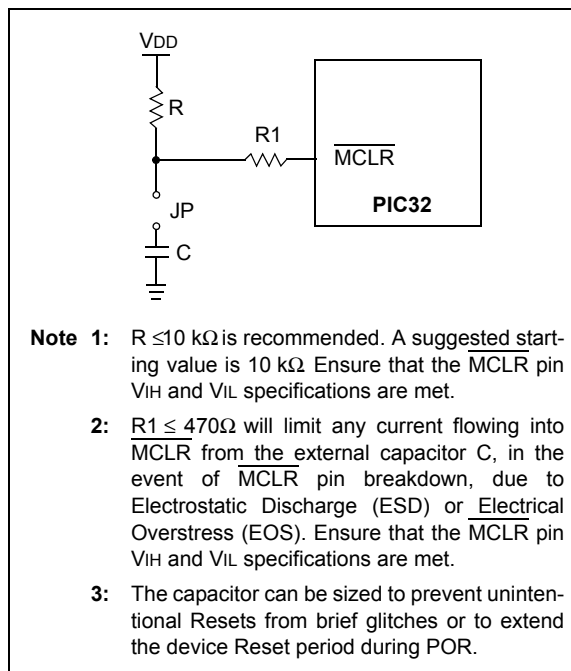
VDD

R

R1

$\overline{MCLR}$

JP

PIC32

C

**Note 1:** R $\leq$10 k$\Omega$ is recommended. A suggested starting value is 10 k$\Omega$ Ensure that the $\overline{MCLR}$ pin VIH and VIL specifications are met.

**2:** R1 $\leq$ 470$\Omega$ will limit any current flowing into $\overline{MCLR}$ from the external capacitor C, in the event of $\overline{MCLR}$ pin breakdown, due to Electrostatic Discharge (ESD) or Electrical Overstress (EOS). Ensure that the $\overline{MCLR}$ pin VIH and VIL specifications are met.

**3:** The capacitor can be sized to prevent unintentional Resets from brief glitches or to extend the device Reset period during POR.